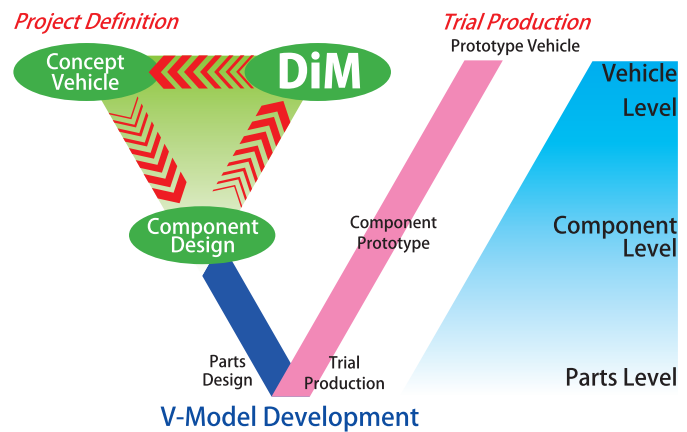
Project Definition

Concept Vehicle

DiM

Component Design

Trial Production

Prototype Vehicle

Component Prototype

Parts Design

Trial Production

Vehicle Level

Component Level

Parts Level

V-Model Development